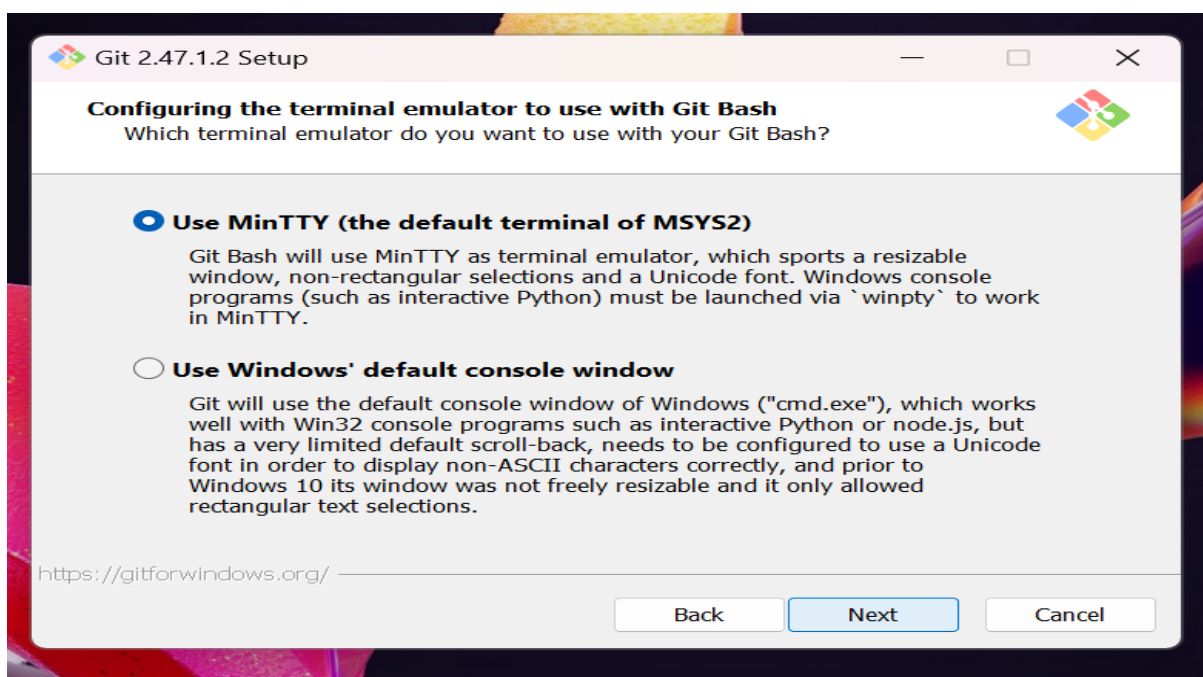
Git 2.47.1.2 Setup

Configuring the terminal emulator to use with Git Bash
Which terminal emulator do you want to use with your Git Bash?

Use MinTTY (the default terminal of MSYS2)

Git Bash will use MinTTY as terminal emulator, which sports a resizable window, non-rectangular selections and a Unicode font. Windows console programs (such as interactive Python) must be launched via `winpty` to work in MinTTY.

Use Windows' default console window

Git will use the default console window of Windows ("cmd.exe"), which works well with Win32 console programs such as interactive Python or node.js, but has a very limited default scroll-back, needs to be configured to use a Unicode font in order to display non-ASCII characters correctly, and prior to Windows 10 its window was not freely resizable and it only allowed rectangular text selections.

https://gitforwindows.org/

Back

Next

Cancel